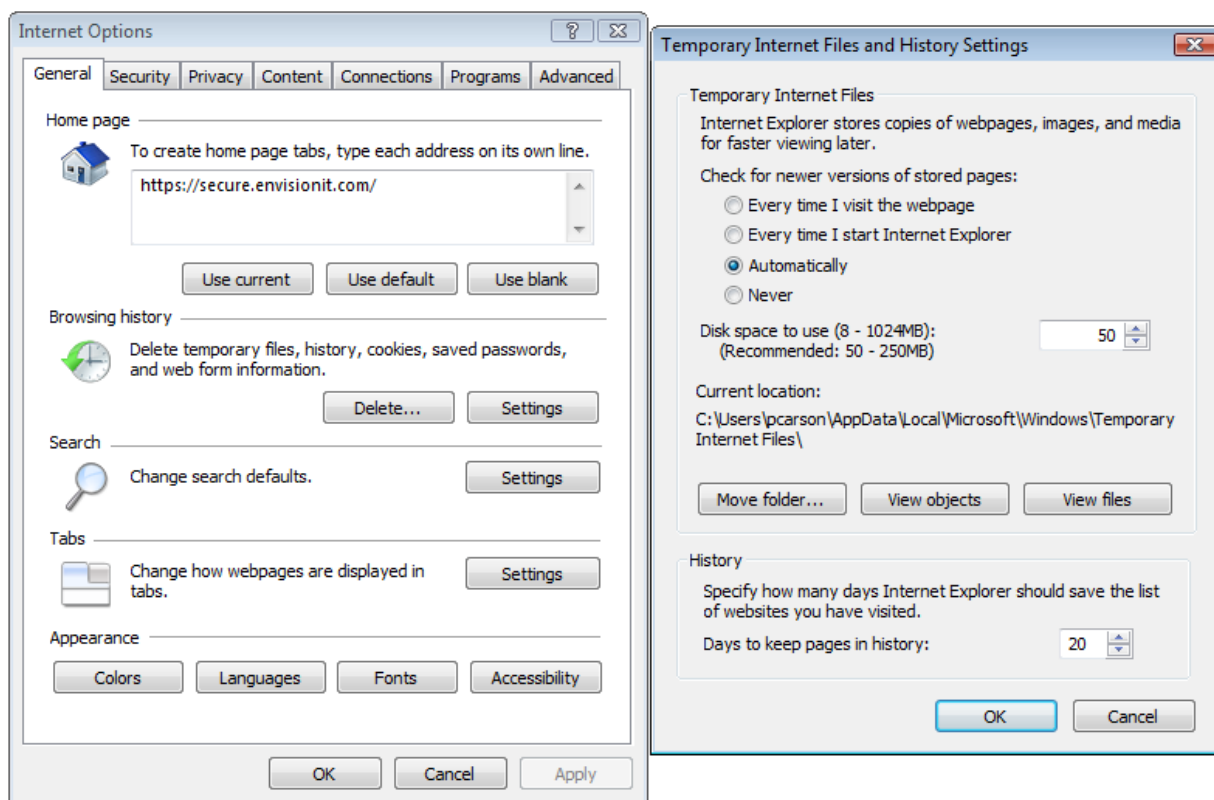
Internet Options

?

General | Security | Privacy | Content | Connections | Programs | Advanced

Home page

To create home page tabs, type each address on its own line.

https://secure.envisionit.com/

Use current | Use default | Use blank

Browsing history

Delete temporary files, history, cookies, saved passwords, and web form information.

Delete... | Settings

Search

Change search defaults.

Settings

Tabs

Change how webpages are displayed in tabs.

Settings

Appearance

Colors | Languages | Fonts | Accessibility

OK | Cancel | Apply

Temporary Internet Files and History Settings

Temporary Internet Files

Internet Explorer stores copies of webpages, images, and media for faster viewing later.

Check for newer versions of stored pages:

Every time I visit the webpage

Every time I start Internet Explorer

Automatically

Never

Disk space to use (8 - 1024MB): (Recommended: 50 - 250MB)

50

Current location:

C:\Users\pcarson\AppData\Local\Microsoft\Windows\Temporary Internet Files\

Move folder... | View objects | View files

History

Specify how many days Internet Explorer should save the list of websites you have visited.

Days to keep pages in history:

20

OK | Cancel